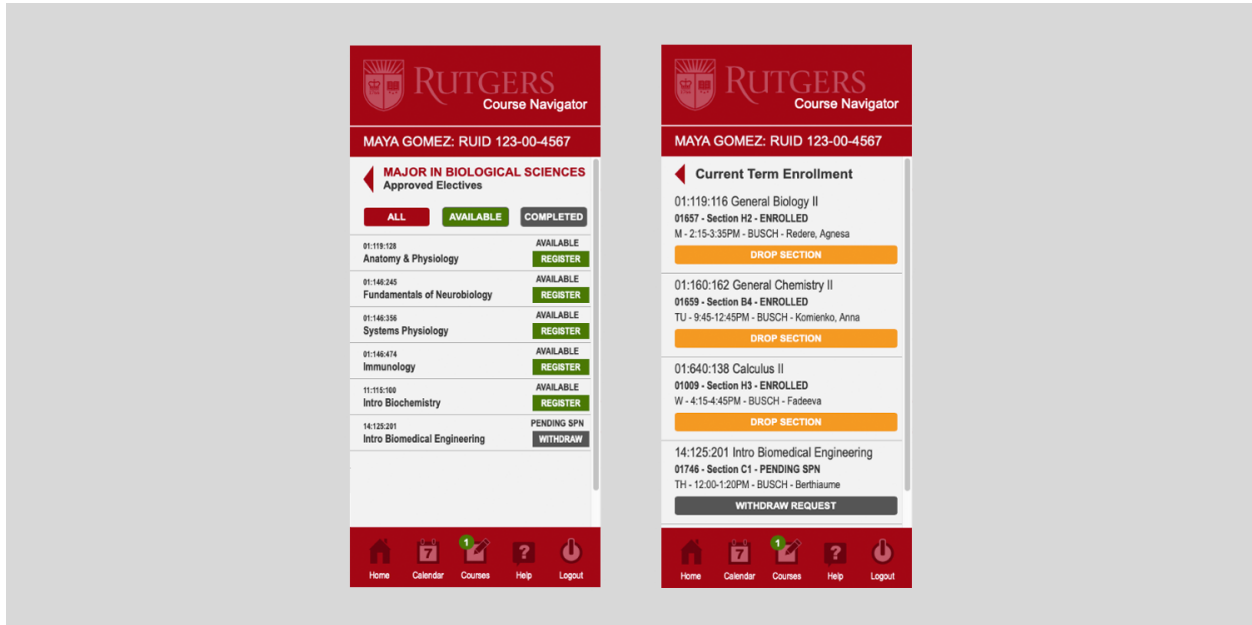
RUTGERS
Course Navigator

MAYA GOMEZ: RUID 123-00-4567

MAJOR IN BIOLOGICAL SCIENCES
Approved Electives

ALL AVAILABLE COMPLETED

01:119:128
Anatomy & Physiology
AVAILABLE
REGISTER

01:146:245
Fundamentals of Neurobiology
AVAILABLE
REGISTER

01:146:356
Systems Physiology
AVAILABLE
REGISTER

01:146:474
Immunology
AVAILABLE
REGISTER

11:115:100
Intro Biochemistry
AVAILABLE
REGISTER

14:125:201
Intro Biomedical Engineering
PENDING SPN
WITHDRAW

7 1 ?
Home Calendar Courses Help Logout

RUTGERS
Course Navigator

MAYA GOMEZ: RUID 123-00-4567

Current Term Enrollment

01:119:116 General Biology II
01657 - Section H2 - ENROLLED
M - 2:15-3:35PM - BUSCH - Redere, Agnesa
DROP SECTION

01:160:162 General Chemistry II
01659 - Section B4 - ENROLLED
TU - 9:45-12:45PM - BUSCH - Komienko, Anna
DROP SECTION

01:640:138 Calculus II
01009 - Section H3 - ENROLLED
W - 4:15-4:45PM - BUSCH - Fadeeva
DROP SECTION

14:125:201 Intro Biomedical Engineering
01746 - Section C1 - PENDING SPN
TH - 12:00-1:20PM - BUSCH - Berthiaume
WITHDRAW REQUEST

7 1 ?
Home Calendar Courses Help Logout